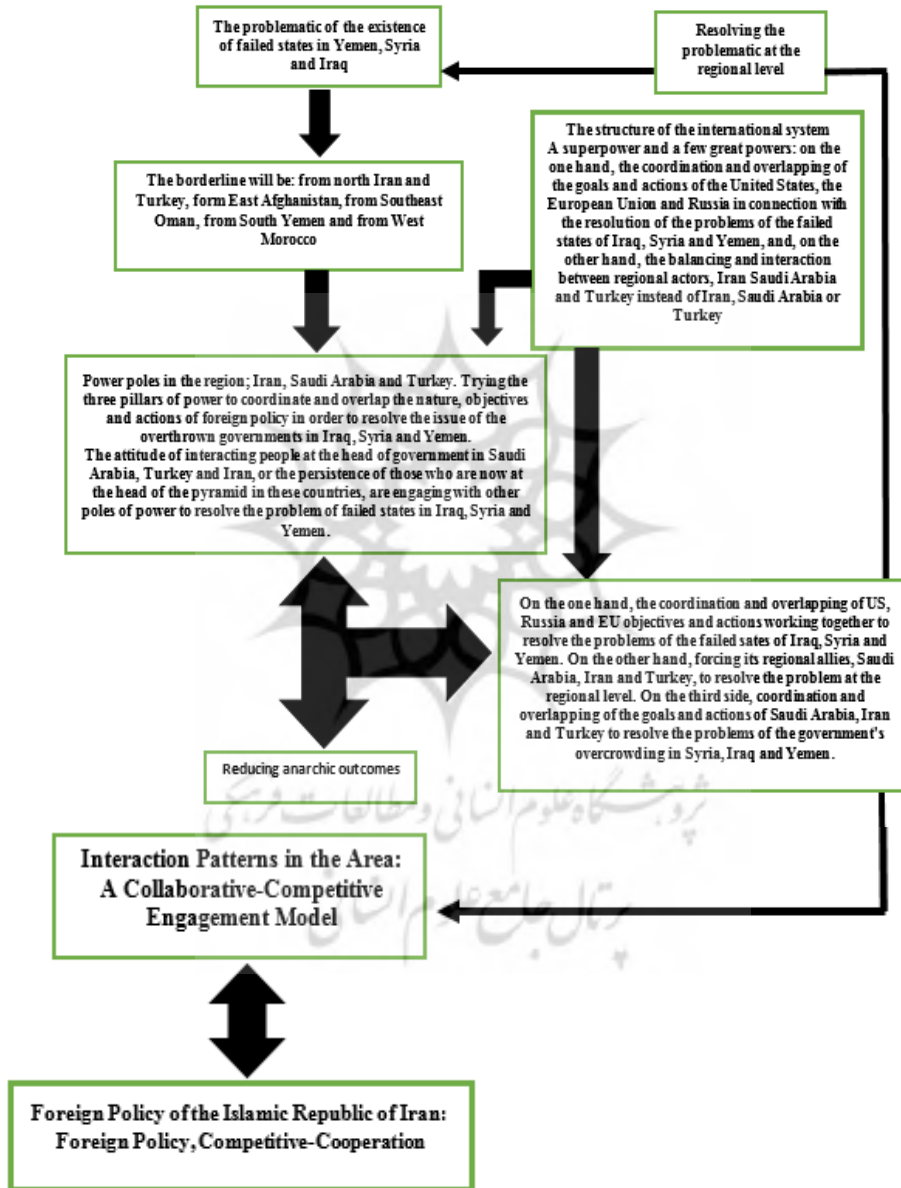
The problematic of the existence of failed states in Yemen, Syria and Iraq

Resolving the problematic at the regional level

The structure of the international system
A superpower and a few great powers: on the one hand, the coordination and overlapping of the goals and actions of the United States, the European Union and Russia in connection with the resolution of the problems of the failed states of Iraq, Syria and Yemen, and, on the other hand, the balancing and interaction between regional actors, Iran Saudi Arabia and Turkey instead of Iran, Saudi Arabia or Turkey

The borderline will be: from north Iran and Turkey, form East Afghanistan, from Southeast Oman, from South Yemen and from West Morocco

Power poles in the region; Iran, Saudi Arabia and Turkey. Trying the three pillars of power to coordinate and overlap the nature, objectives and actions of foreign policy in order to resolve the issue of the overthrown governments in Iraq, Syria and Yemen.
The attitude of interacting people at the head of government in Saudi Arabia, Turkey and Iran, or the persistence of those who are now at the head of the pyramid in these countries, are engaging with other poles of power to resolve the problem of failed states in Iraq, Syria and Yemen.

On the one hand, the coordination and overlapping of US, Russia and EU objectives and actions working together to resolve the problems of the failed sates of Iraq, Syria and Yemen. On the other hand, forcing its regional allies, Saudi Arabia, Iran and Turkey, to resolve the problem at the regional level. On the third side, coordination and overlapping of the goals and actions of Saudi Arabia, Iran and Turkey to resolve the problems of the government's overcrowding in Syria, Iraq and Yemen.

Reducing anarchic outcomes

پژوهشگاه علوم انسانی و مطالعات فرهنگی
پرتال جامع علوم انسانی

Interaction Patterns in the Area: A Collaborative-Competitive Engagement Model

Foreign Policy of the Islamic Republic of Iran: Foreign Policy, Competitive-Cooperation